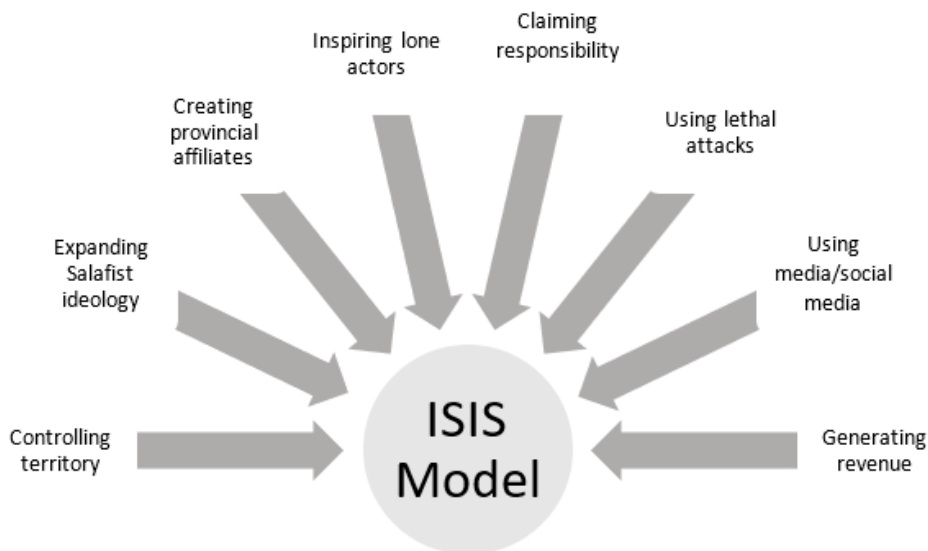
Controlling territory

Expanding Salafist ideology

Creating provincial affiliates

Inspiring lone actors

Claiming responsibility

Using lethal attacks

Using media/social media

Generating revenue

ISIS Model